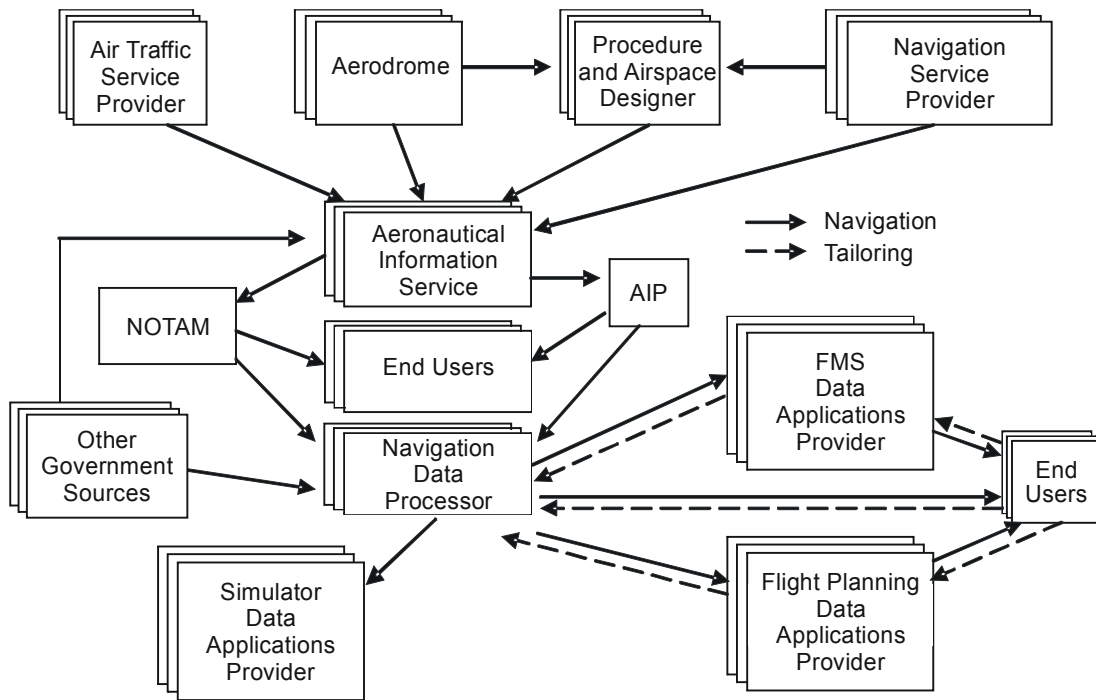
Air Traffic Service Provider

Aerodrome

Procedure and Airspace Designer

Navigation Service Provider

Aeronautical Information Service

Navigation

Tailoring

NOTAM

AIP

End Users

FMS Data Applications Provider

Other Government Sources

Navigation Data Processor

End Users

Simulator Data Applications Provider

Flight Planning Data Applications Provider